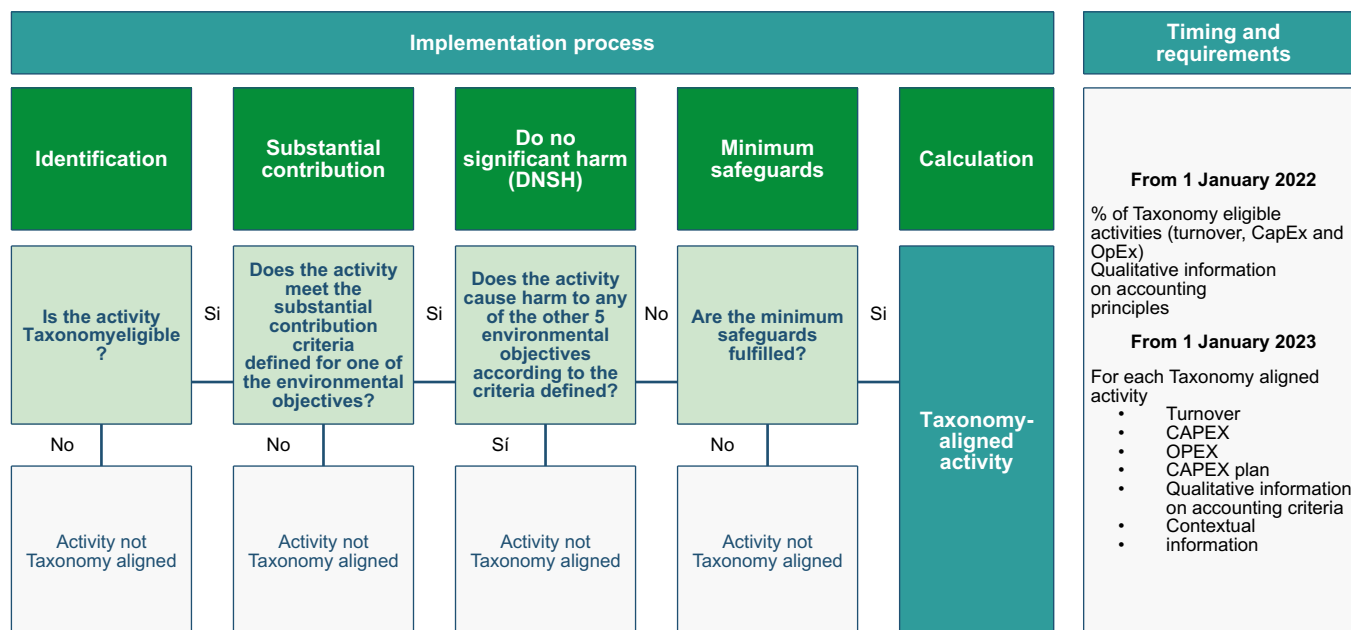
Implementation process

Timing and requirements

Identification

Substantial contribution

Do no significant harm (DNSH)

Minimum safeguards

Calculation

Is the activity Taxonomyeligible ?

Si

Does the activity meet the substantial contribution criteria defined for one of the environmental objectives?

Si

Does the activity cause harm to any of the other 5 environmental objectives according to the criteria defined?

No

Are the minimum safeguards fulfilled?

Si

Taxonomy-aligned activity

No

No

Sí

No

Activity not Taxonomy aligned

Activity not Taxonomy aligned

Activity not Taxonomy aligned

Activity not Taxonomy aligned

From 1 January 2022

% of Taxonomy eligible activities (turnover, CapEx and OpEx)
Qualitative information on accounting principles

From 1 January 2023

For each Taxonomy aligned activity
• Turnover
• CAPEX
• OPEX
• CAPEX plan
• Qualitative information on accounting criteria
• Contextual information